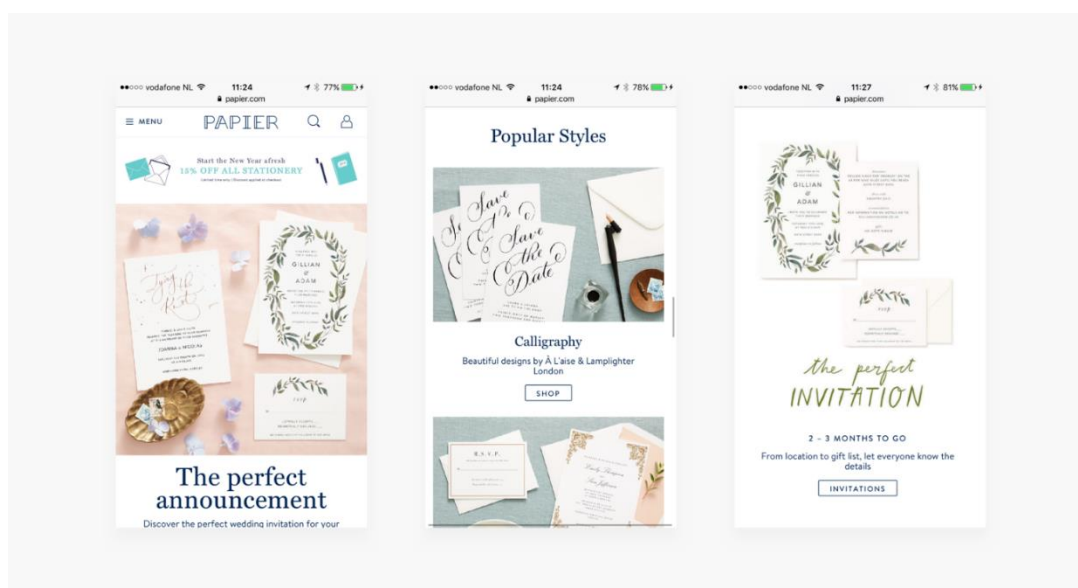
●●○○○ vodafone NL 11:24 77%
papier.com

MENU PAPIER

Start the New Year afresh
15% OFF ALL STATIONERY

GILLIAN & ADAM

The perfect announcement

Discover the perfect wedding invitation for your

●●○○○ vodafone NL 11:24 78%
papier.com

Popular Styles

Save the Date

Calligraphy

Beautiful designs by À L'aise & Lamplighter London

SHOP

R.S.V.P.

●●○○○ vodafone NL 11:27 81%
papier.com

GILLIAN & ADAM

the perfect INVITATION

2 – 3 MONTHS TO GO

From location to gift list, let everyone know the details

INVITATIONS